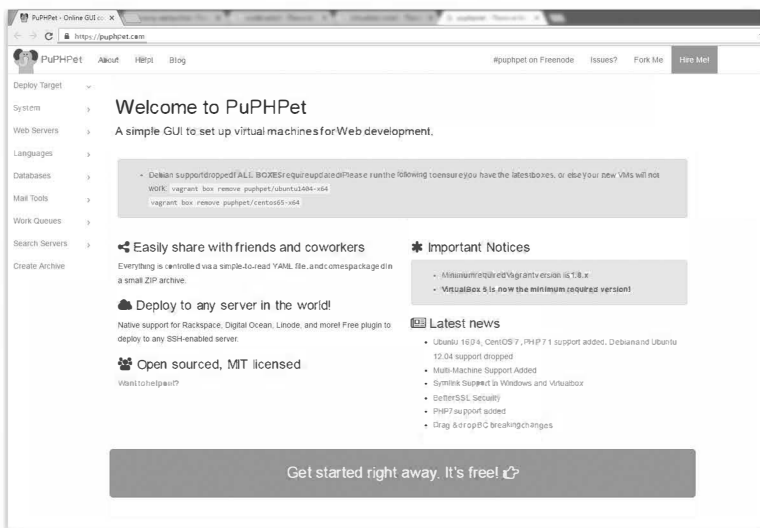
PuPHPet - Online GUI co ×

https://puphpet.com

PuPHPet About Help! Blog #puphpet on Freenode Issues? Fork Me Hire Me!

Deploy Target
System
Web Servers
Languages
Databases
Mail Tools
Work Queues
Search Servers
Create Archive

Welcome to PuPHPet

A simple GUI to set up virtual machines for Web development.

• Debian support dropped! ALL BOXES required updated! Please run the following to ensure you have the latest boxes, or else your new VMs will not work: vagrant box remove puphpet/ubuntu1404-x64
vagrant box remove puphpet/centos65-x64

Easily share with friends and coworkers

Everything is controlled via a simple-to-read YAML file, and comes packaged in a small ZIP archive.

Deploy to any server in the world!

Native support for Rackspace, Digital Ocean, Linode, and more! Free plugin to deploy to any SSH-enabled server.

Open sourced, MIT licensed

Want to help out?

Important Notices

• Minimum required Vagrant version is 1.8.x
• VirtualBox 5 is now the minimum required version!

Latest news

• Ubuntu 16.04, CentOS 7, PHP 7.1 support added. Debian and Ubuntu 12.04 support dropped
• Multi-Machine Support Added
• Symlink Support in Windows and Virtualbox
• BetterSSL Security
• PHP7 support added
• Drag & drop BC breaking changes

Get started right away. It's free!